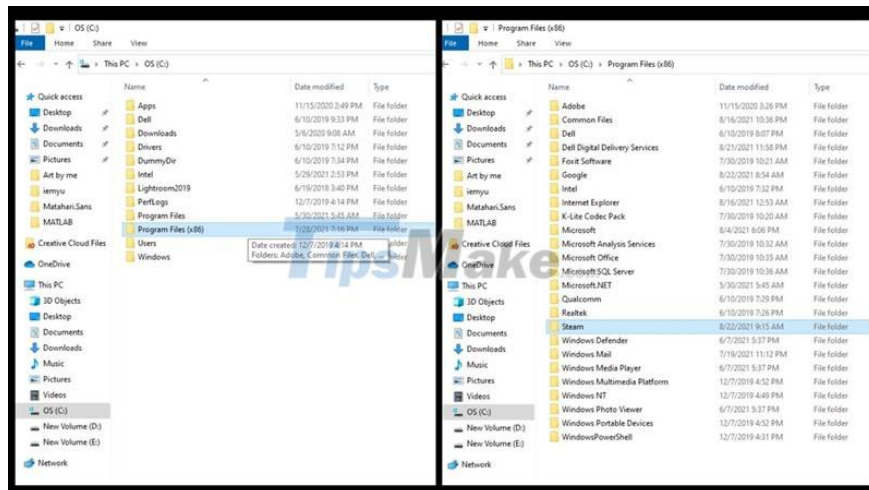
OS (C:)

File Home Share View

This PC > OS (C:)

Quick access
Desktop
Downloads
Documents
Pictures
Art by me
iemyu
Matahari.Sans
MATLAB
Creative Cloud Files
OneDrive
This PC
3D Objects
Desktop
Documents
Downloads
Music
Pictures
Videos
OS (C:)
New Volume (D:)
New Volume (E:)
Network

| Name | Date modified | Type |
|---|---|---|
| Apps | 11/15/2020 2:49 PM | File folder |
| Dell | 6/10/2019 9:33 PM | File folder |
| Downloads | 5/6/2020 9:08 AM | File folder |
| Drivers | 6/10/2019 7:12 PM | File folder |
| DummyDir | 6/10/2019 7:34 PM | File folder |
| Intel | 5/29/2021 2:53 PM | File folder |
| Lightroom2019 | 6/19/2018 3:40 PM | File folder |
| PerfLogs | 12/7/2019 4:14 PM | File folder |
| Program Files | 5/30/2021 5:45 AM | File folder |
| Program Files (x86) | 7/28/2021 7:16 PM | File folder |
| Users | | |
| Windows | | |

Date created: 12/7/2019 4:14 PM
Folders: Adobe, Common Files, Dell, ...

Program Files (x86)

File Home Share View

This PC > OS (C:) > Program Files (x86)

Quick access
Desktop
Downloads
Documents
Pictures
Art by me
iemyu
Matahari.Sans
MATLAB
Creative Cloud Files
OneDrive
This PC
3D Objects
Desktop
Documents
Downloads
Music
Pictures
Videos
OS (C:)
New Volume (D:)
New Volume (E:)
Network

| Name | Date modified | Type |
|---|---|---|
| Adobe | 11/15/2020 3:26 PM | File folder |
| Common Files | 8/16/2021 10:36 PM | File folder |
| Dell | 6/10/2019 8:07 PM | File folder |
| Dell Digital Delivery Services | 8/21/2021 11:58 PM | File folder |
| Foxit Software | 7/30/2019 10:21 AM | File folder |
| Google | 8/22/2021 8:54 AM | File folder |
| Intel | 6/10/2019 7:32 PM | File folder |
| Internet Explorer | 8/16/2021 12:53 AM | File folder |
| K-Lite Codec Pack | 7/30/2019 10:20 AM | File folder |
| Microsoft | 8/4/2021 6:06 PM | File folder |
| Microsoft Analysis Services | 7/30/2019 10:32 AM | File folder |
| Microsoft Office | 7/30/2019 10:35 AM | File folder |
| Microsoft SQL Server | 7/30/2019 10:36 AM | File folder |
| Microsoft.NET | 5/30/2021 5:45 AM | File folder |
| Qualcomm | 6/10/2019 7:29 PM | File folder |
| Realtek | 6/10/2019 7:26 PM | File folder |
| Steam | 8/22/2021 9:15 AM | File folder |
| Windows Defender | 6/7/2021 5:37 PM | File folder |
| Windows Mail | 7/19/2021 11:12 PM | File folder |
| Windows Media Player | 6/7/2021 5:37 PM | File folder |
| Windows Multimedia Platform | 12/7/2019 4:52 PM | File folder |
| Windows NT | 12/7/2019 4:49 PM | File folder |
| Windows Photo Viewer | 6/7/2021 5:37 PM | File folder |
| Windows Portable Devices | 12/7/2019 4:52 PM | File folder |
| WindowsPowerShell | 12/7/2019 4:31 PM | File folder |

TipsMake